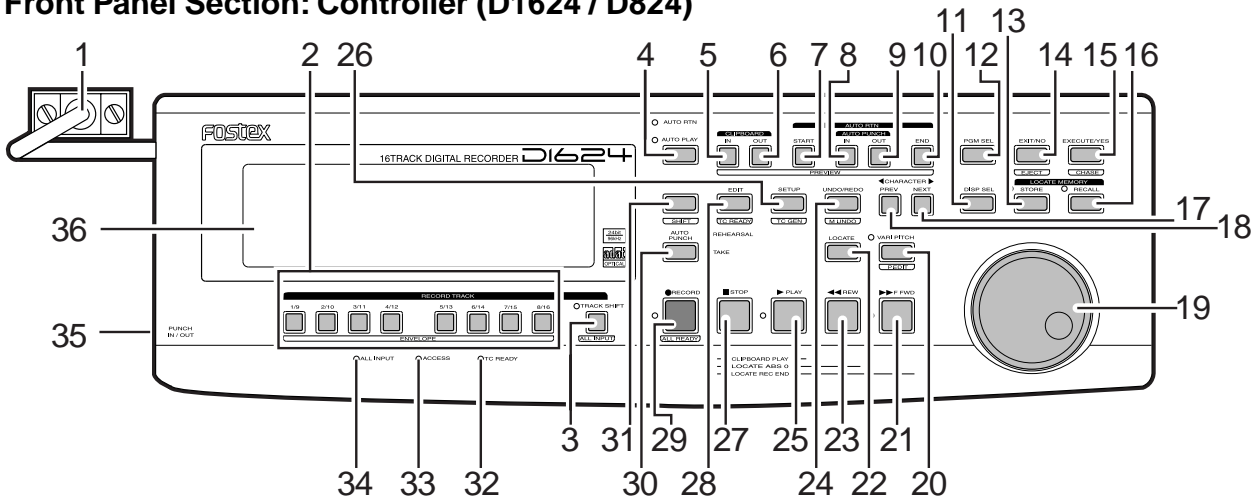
Front Panel Section: Controller (D1624 / D824)

1 2 26 4 5 6 7 8 9 10 11 12 13 14 15 16

FOSTEX

16TRACK DIGITAL RECORDER D1624

AUTO RTN
AUTO PLAY

IN OUT
START
AUTO RTN
AUTO PUNCH
IN OUT
END
PREVIEW

PGM SEL
EXIT/NO
EJECT
EXECUTE/YES
CHASE

SHIFT
EDIT
TC READY
SETUP
TC GEN
UNDO/REDO
M.UNDO
◀CHARACTER▶
PREV NEXT
DISP SEL
LOCATE MEMORY
STORE
RECALL

AUTO PUNCH
REHEARSAL
TAKE
LOCATE
VARI PITCH
F.EDIT

RECORD TRACK
1/9 2/10 3/11 4/12 5/13 6/14 7/15 8/16
ENVELOPE

TRACK SHIFT
ALL INPUT

PUNCH IN / OUT

●RECORD
ALL READY
■STOP
▶PLAY
◀◀REW
▶▶F FWD

CLIPBOARD PLAY
LOCATE ABS 0
LOCATE REC END

ALL INPUT
ACCESS
TC READY

36 35 17 18 19

34 33 32 3 31 29 30 28 27 25 24 23 22 21 20